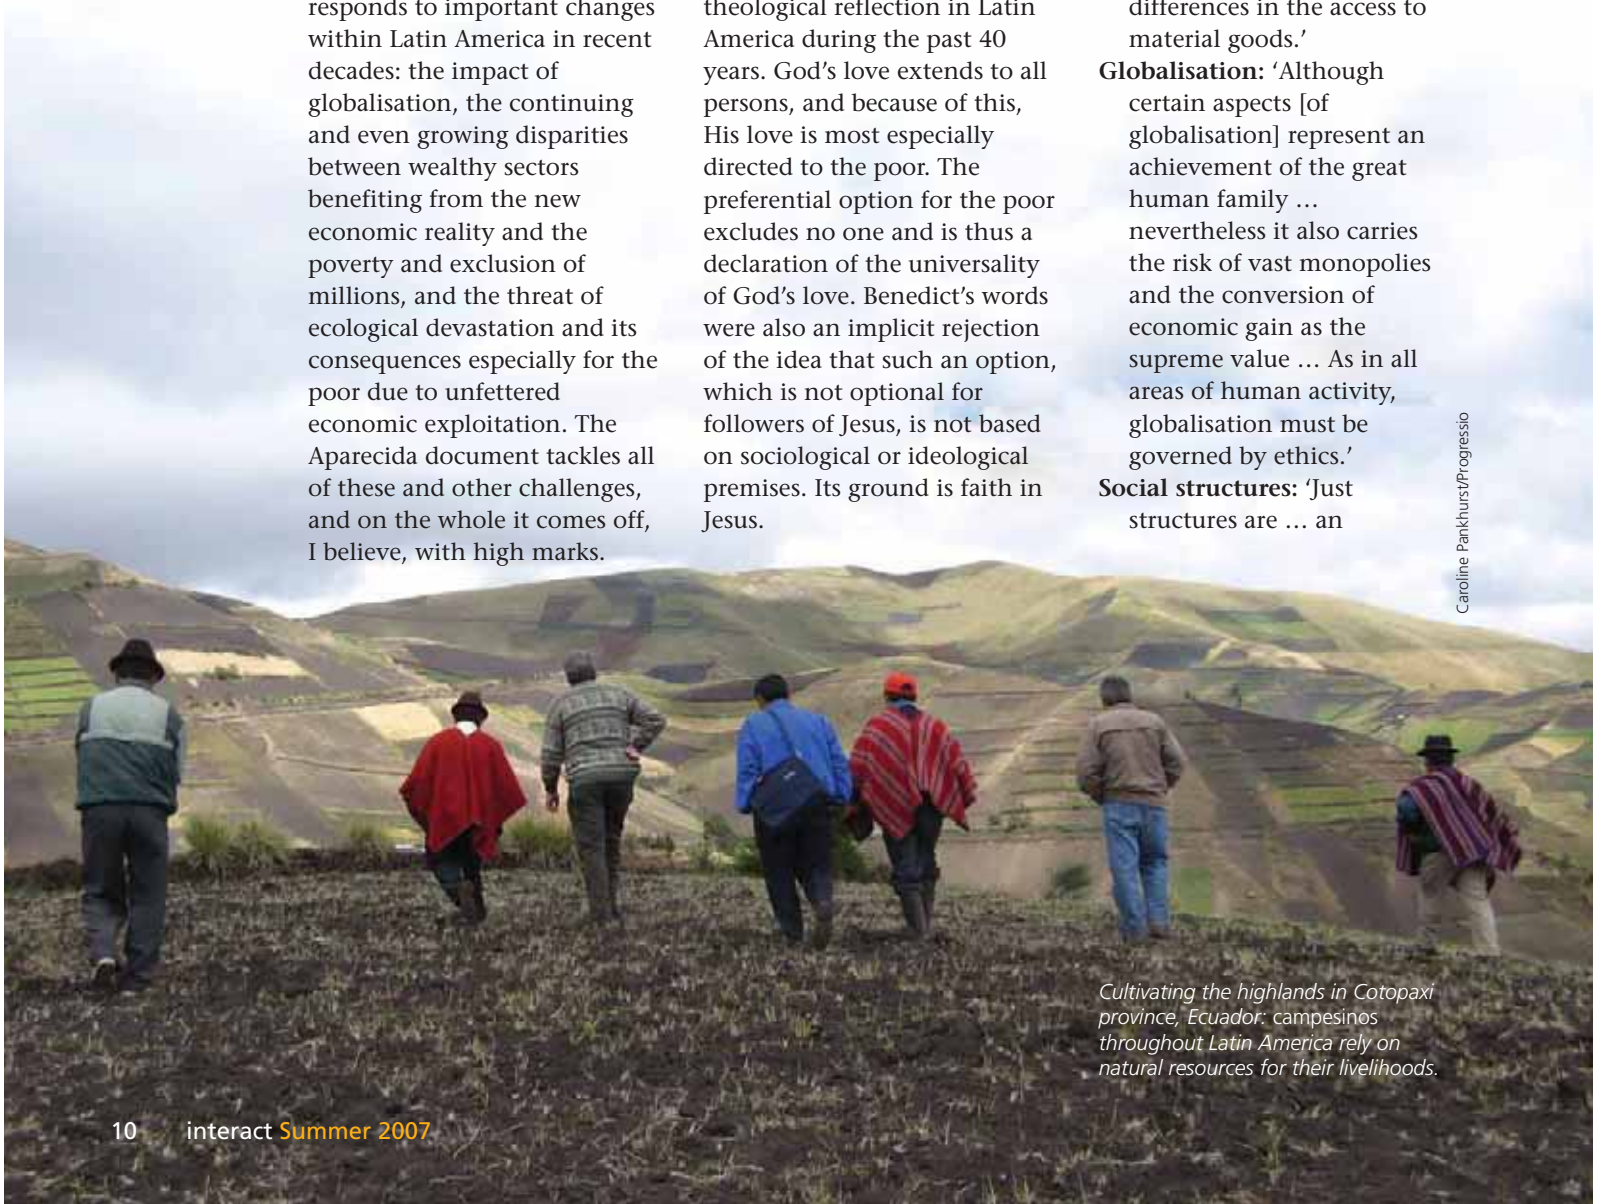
responds to important changes within Latin America in recent decades: the impact of globalisation, the continuing and even growing disparities between wealthy sectors benefiting from the new economic reality and the poverty and exclusion of millions, and the threat of ecological devastation and its consequences especially for the poor due to unfettered economic exploitation. The Aparecida document tackles all of these and other challenges, and on the whole it comes off, I believe, with high marks.

theological reflection in Latin America during the past 40 years. God's love extends to all persons, and because of this, His love is most especially directed to the poor. The preferential option for the poor excludes no one and is thus a declaration of the universality of God's love. Benedict's words were also an implicit rejection of the idea that such an option, which is not optional for followers of Jesus, is not based on sociological or ideological premises. Its ground is faith in Jesus.

differences in the access to material goods.'

**Globalisation:** 'Although certain aspects [of globalisation] represent an achievement of the great human family … nevertheless it also carries the risk of vast monopolies and the conversion of economic gain as the supreme value … As in all areas of human activity, globalisation must be governed by ethics.'

**Social structures:** 'Just structures are … an

Caroline Pankhurst/Progressio

*Cultivating the highlands in Cotopaxi province, Ecuador:* campesinos *throughout Latin America rely on natural resources for their livelihoods.*

10 interact Summer 2007